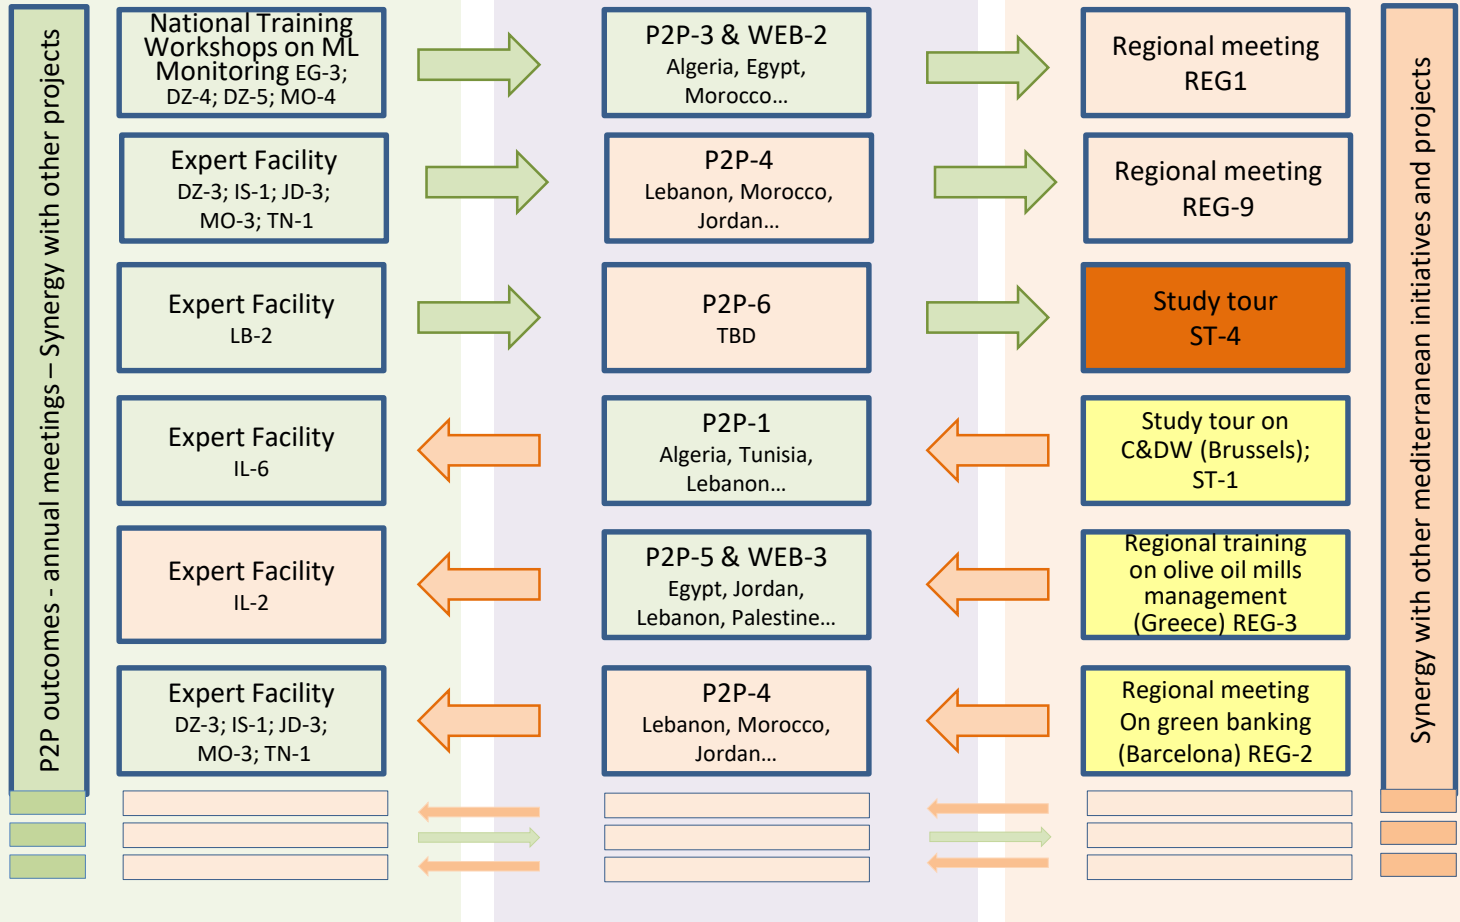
P2P outcomes - annual meetings – Synergy with other projects

National Training Workshops on ML Monitoring EG-3; DZ-4; DZ-5; MO-4

P2P-3 & WEB-2
Algeria, Egypt, Morocco...

Regional meeting
REG1

Expert Facility
DZ-3; IS-1; JD-3; MO-3; TN-1

P2P-4
Lebanon, Morocco, Jordan...

Regional meeting
REG-9

Expert Facility
LB-2

P2P-6
TBD

Study tour
ST-4

Expert Facility
IL-6

P2P-1
Algeria, Tunisia, Lebanon...

Study tour on C&DW (Brussels); ST-1

Expert Facility
IL-2

P2P-5 & WEB-3
Egypt, Jordan, Lebanon, Palestine...

Regional training on olive oil mills management (Greece) REG-3

Expert Facility
DZ-3; IS-1; JD-3; MO-3; TN-1

P2P-4
Lebanon, Morocco, Jordan...

Regional meeting
On green banking
(Barcelona) REG-2

Synergy with other mediterranean initiatives and projects